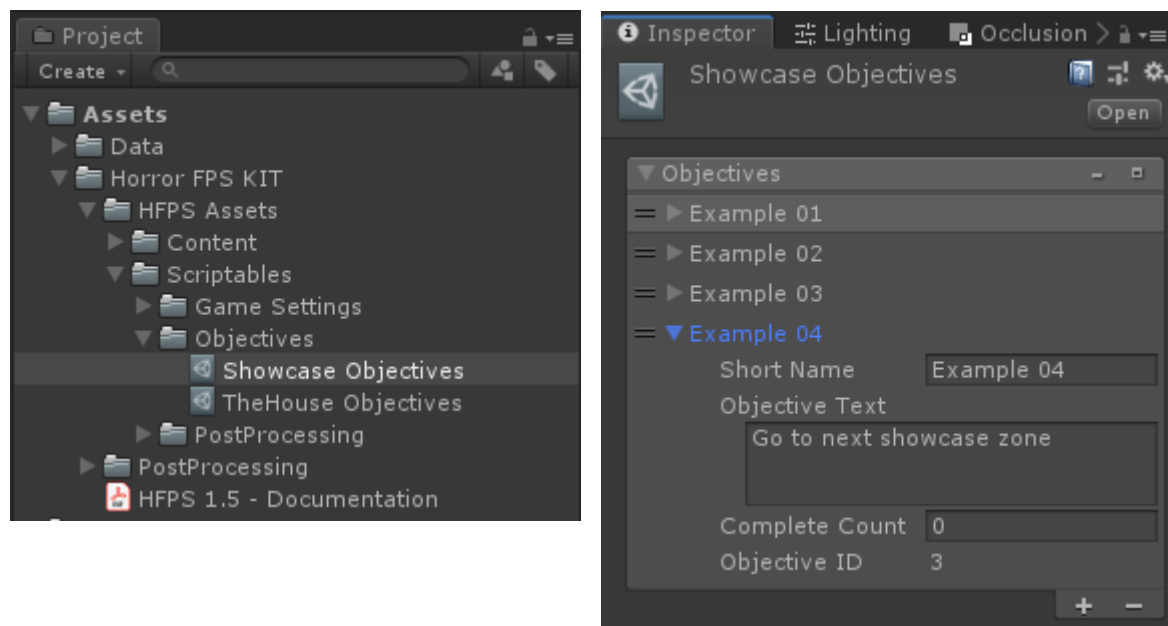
Project

Create

Assets

Data

Horror FPS KIT

HFPS Assets

Content

Scriptables

Game Settings

Objectives

Showcase Objectives

TheHouse Objectives

PostProcessing

PostProcessing

HFPS 1.5 - Documentation

Inspector

Lighting

Occlusion

Showcase Objectives

Open

Objectives

Example 01

Example 02

Example 03

Example 04

Short Name | Example 04

Objective Text

Go to next showcase zone

Complete Count | 0

Objective ID | 3

+ −